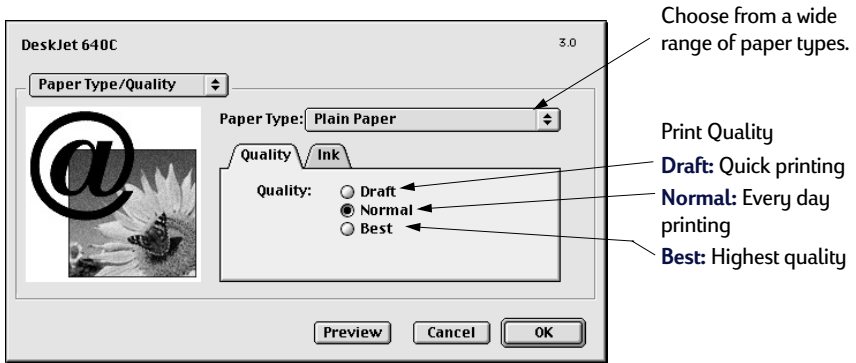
DeskJet 640C

3.0

Paper Type/Quality

Paper Type: Plain Paper

Quality

Ink

Quality:

Draft

Normal

Best

Preview

Cancel

OK

Choose from a wide range of paper types.

Print Quality

Draft: Quick printing

Normal: Every day printing

Best: Highest quality